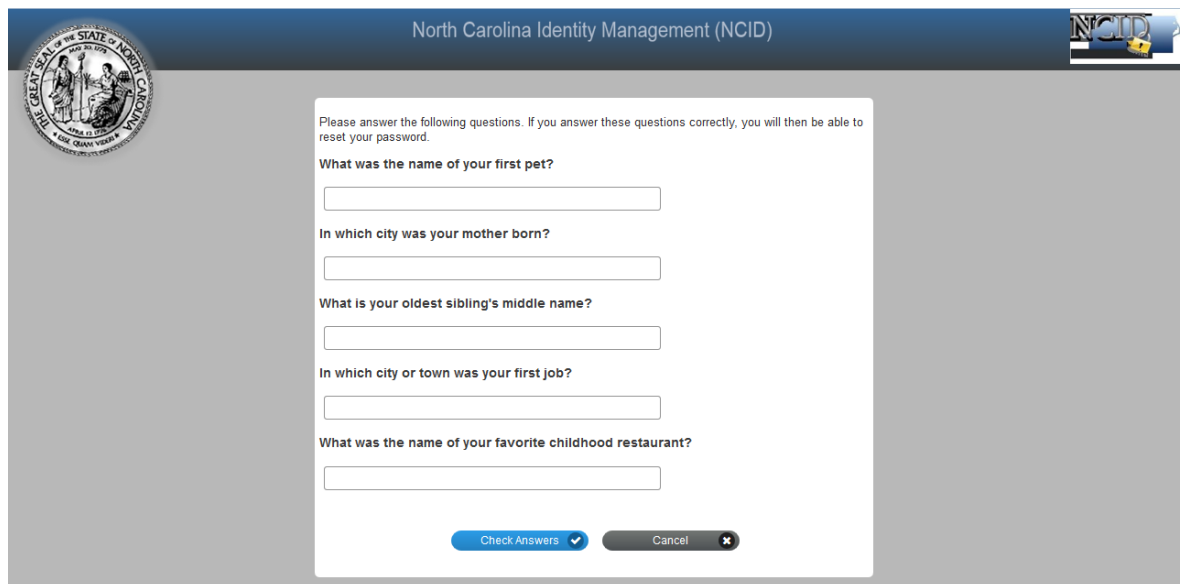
THE GREAT SEAL OF THE STATE OF NORTH CAROLINA
MAY 20, 1775
APRIL 12, 1776
ESSE QUAM VIDERI

North Carolina Identity Management (NCID)

NCID

Please answer the following questions. If you answer these questions correctly, you will then be able to reset your password.

What was the name of your first pet?

In which city was your mother born?

What is your oldest sibling's middle name?

In which city or town was your first job?

What was the name of your favorite childhood restaurant?

Check Answers

Cancel